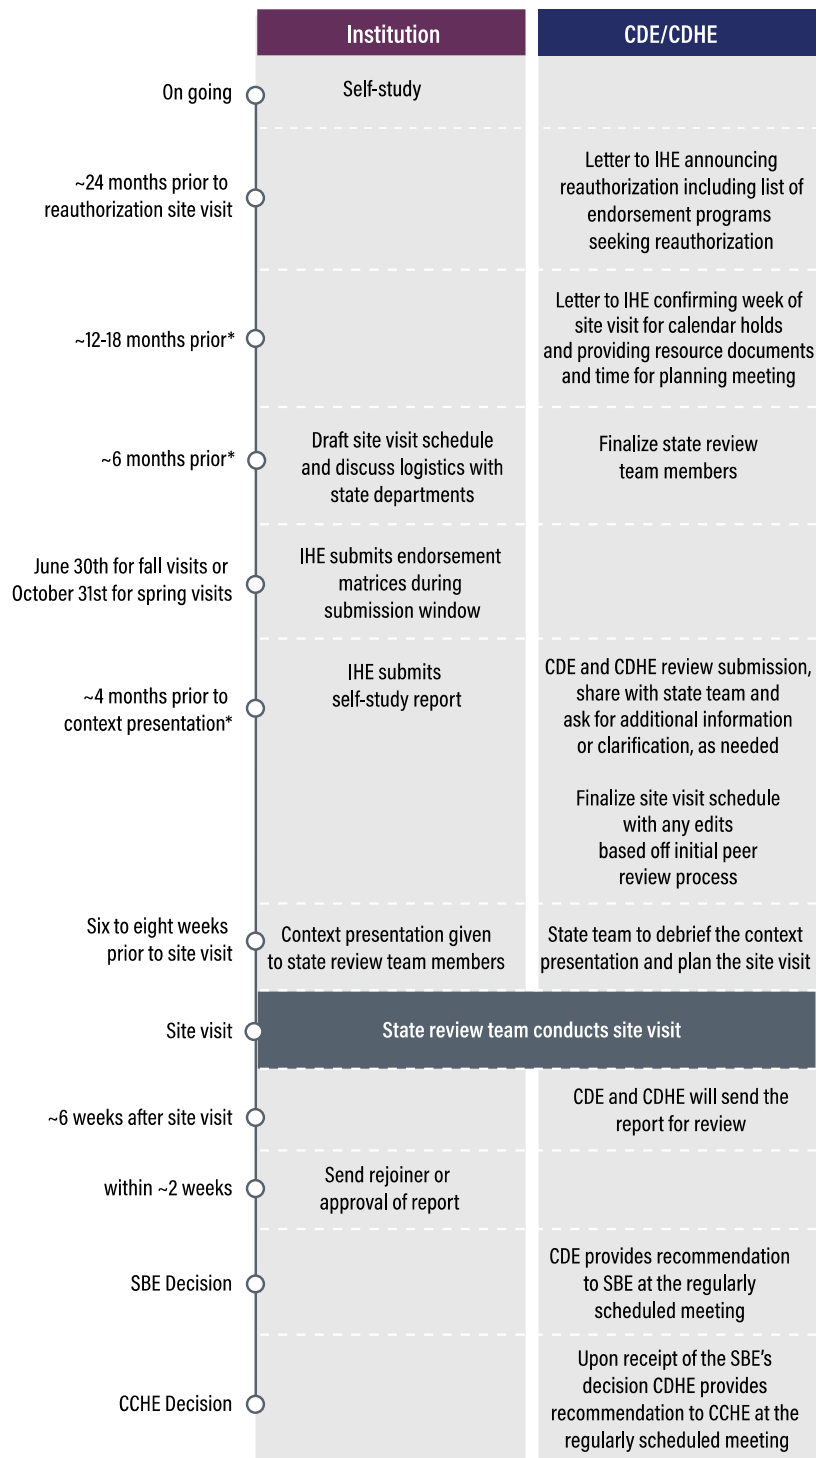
| | Institution | CDE/CDHE |
|---|---|---|
| On going | Self-study | |
| ~24 months prior to reauthorization site visit | | Letter to IHE announcing reauthorization including list of endorsement programs seeking reauthorization |
| ~12-18 months prior* | | Letter to IHE confirming week of site visit for calendar holds and providing resource documents and time for planning meeting |
| ~6 months prior* | Draft site visit schedule and discuss logistics with state departments | Finalize state review team members |
| June 30th for fall visits or October 31st for spring visits | IHE submits endorsement matrices during submission window | |
| ~4 months prior to context presentation* | IHE submits self-study report | CDE and CDHE review submission, share with state team and ask for additional information or clarification, as needed<br><br>Finalize site visit schedule with any edits based off initial peer review process |
| Six to eight weeks prior to site visit | Context presentation given to state review team members | State team to debrief the context presentation and plan the site visit |
| Site visit | State review team conducts site visit | |
| ~6 weeks after site visit | | CDE and CDHE will send the report for review |
| within ~2 weeks | Send rejoiner or approval of report | |
| SBE Decision | | CDE provides recommendation to SBE at the regularly scheduled meeting |
| CCHE Decision | | Upon receipt of the SBE's decision CDHE provides recommendation to CCHE at the regularly scheduled meeting |